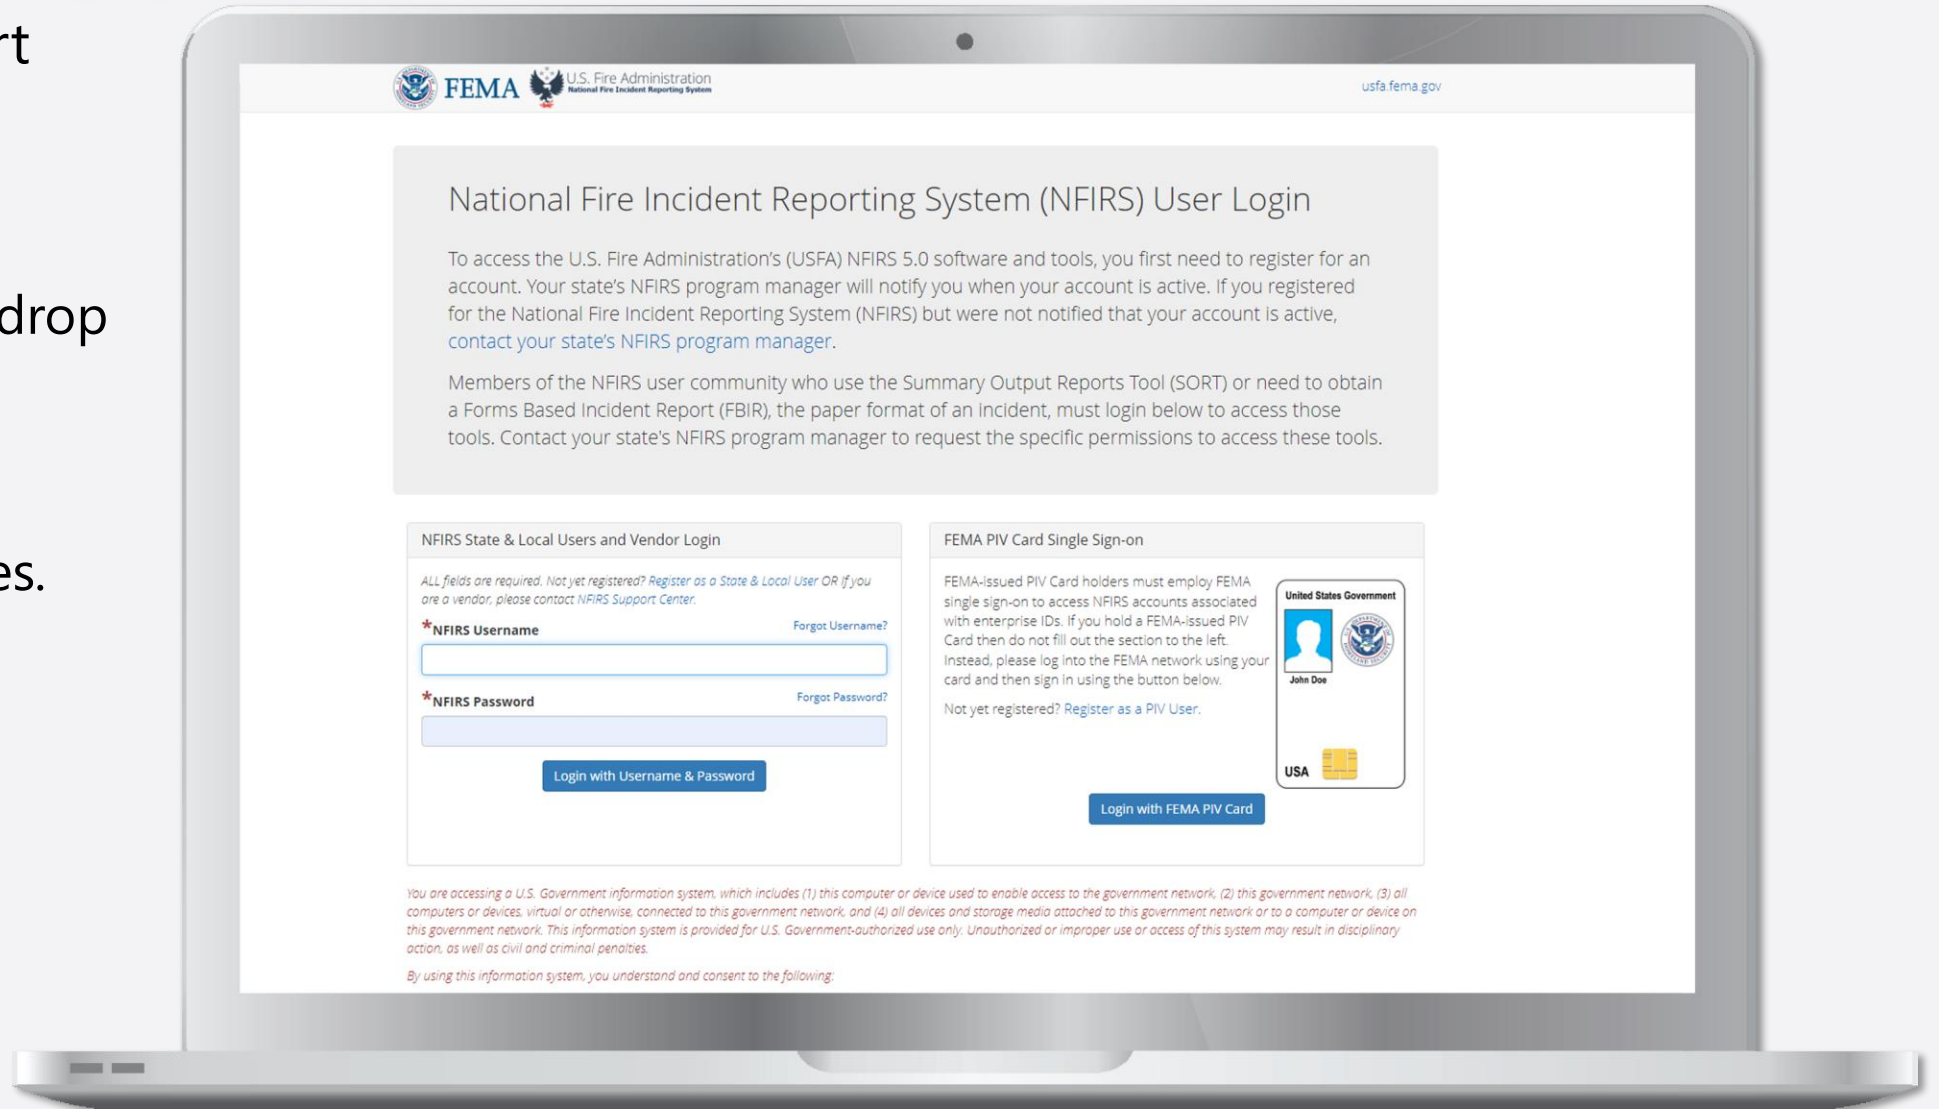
rt

drop

es.

FEMA U.S. Fire Administration National Fire Incident Reporting System

usfa.fema.gov

National Fire Incident Reporting System (NFIRS) User Login

To access the U.S. Fire Administration's (USFA) NFIRS 5.0 software and tools, you first need to register for an account. Your state's NFIRS program manager will notify you when your account is active. If you registered for the National Fire Incident Reporting System (NFIRS) but were not notified that your account is active, contact your state's NFIRS program manager.

Members of the NFIRS user community who use the Summary Output Reports Tool (SORT) or need to obtain a Forms Based Incident Report (FBIR), the paper format of an incident, must login below to access those tools. Contact your state's NFIRS program manager to request the specific permissions to access these tools.

NFIRS State & Local Users and Vendor Login

ALL fields are required. Not yet registered? Register as a State & Local User OR if you are a vendor, please contact NFIRS Support Center.

*NFIRS Username

Forgot Username?

*NFIRS Password

Forgot Password?

Login with Username & Password

FEMA PIV Card Single Sign-on

FEMA-issued PIV Card holders must employ FEMA single sign-on to access NFIRS accounts associated with enterprise IDs. If you hold a FEMA-issued PIV Card then do not fill out the section to the left. Instead, please log into the FEMA network using your card and then sign in using the button below.

Not yet registered? Register as a PIV User.

United States Government

John Doe

USA

Login with FEMA PIV Card

You are accessing a U.S. Government information system, which includes (1) this computer or device used to enable access to the government network, (2) this government network, (3) all computers or devices, virtual or otherwise, connected to this government network, and (4) all devices and storage media attached to this government network or to a computer or device on this government network. This information system is provided for U.S. Government-authorized use only. Unauthorized or improper use or access of this system may result in disciplinary action, as well as civil and criminal penalties.

By using this information system, you understand and consent to the following: